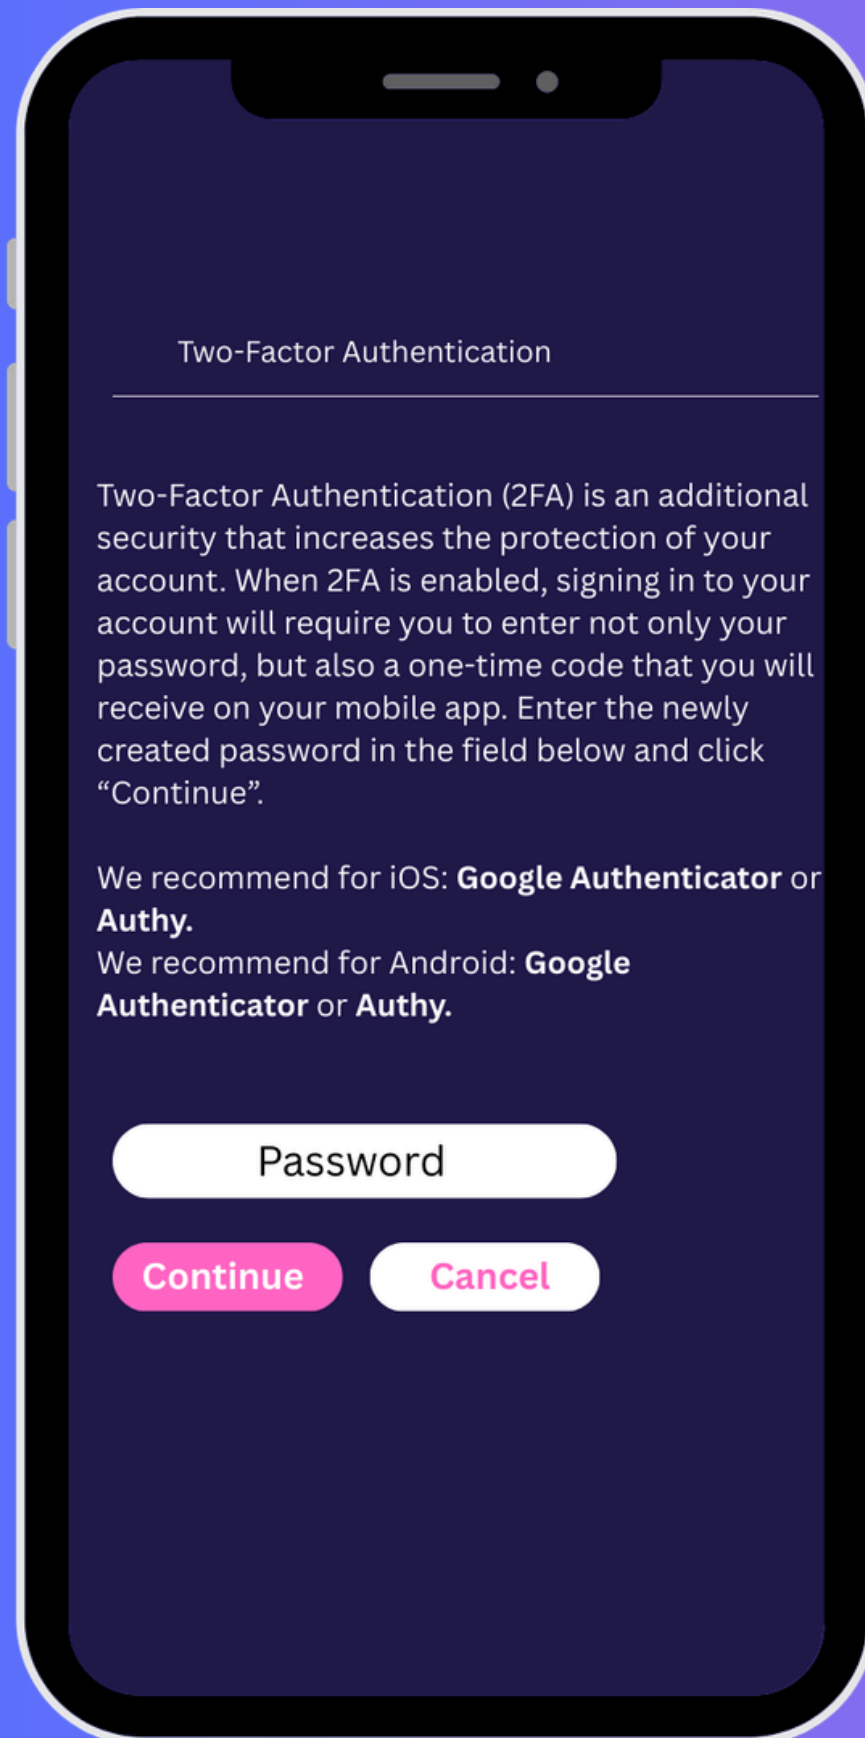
Two-Factor Authentication

Two-Factor Authentication (2FA) is an additional security that increases the protection of your account. When 2FA is enabled, signing in to your account will require you to enter not only your password, but also a one-time code that you will receive on your mobile app. Enter the newly created password in the field below and click “Continue”.

We recommend for iOS: Google Authenticator or Authy.
We recommend for Android: Google Authenticator or Authy.

Password

Continue

Cancel